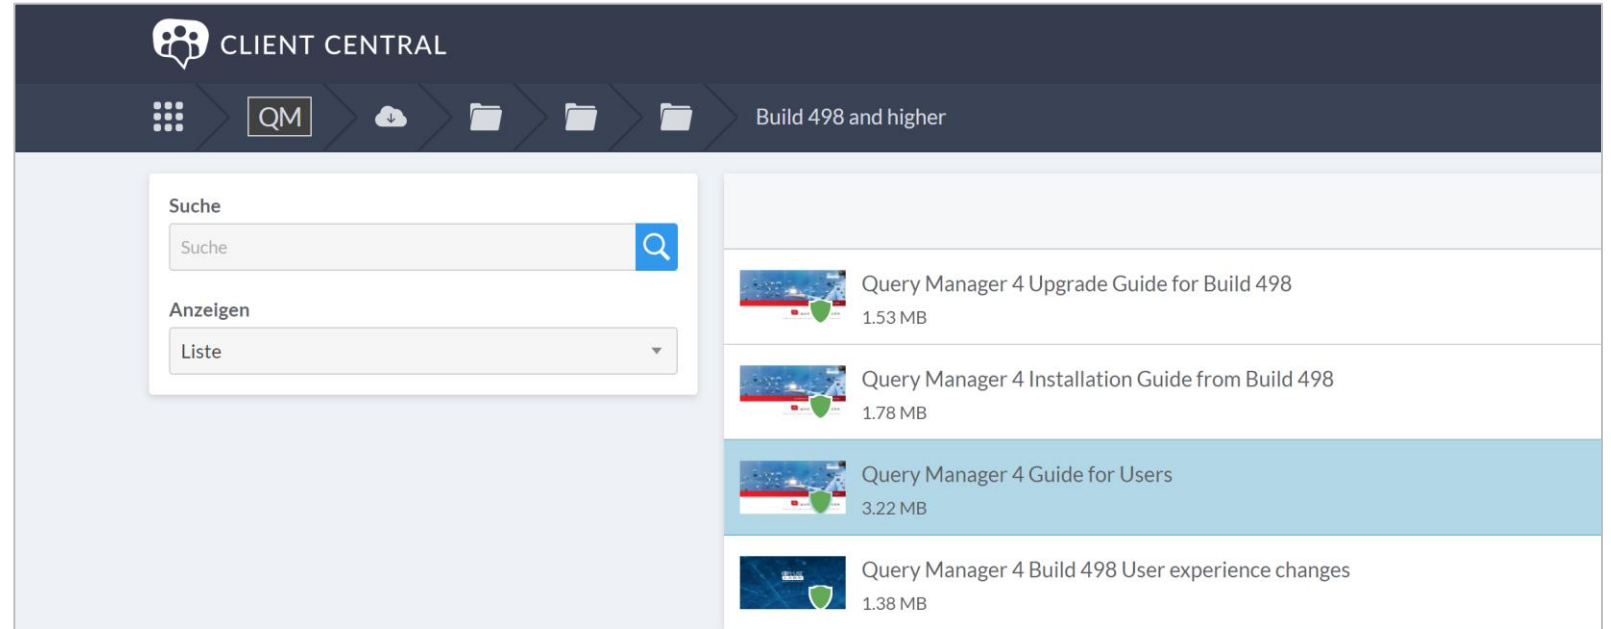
CLIENT CENTRAL

QM

Build 498 and higher

Suche

Suche

Anzeigen

Liste

Query Manager 4 Upgrade Guide for Build 498
1.53 MB

Query Manager 4 Installation Guide from Build 498
1.78 MB

Query Manager 4 Guide for Users
3.22 MB

Query Manager 4 Build 498 User experience changes
1.38 MB